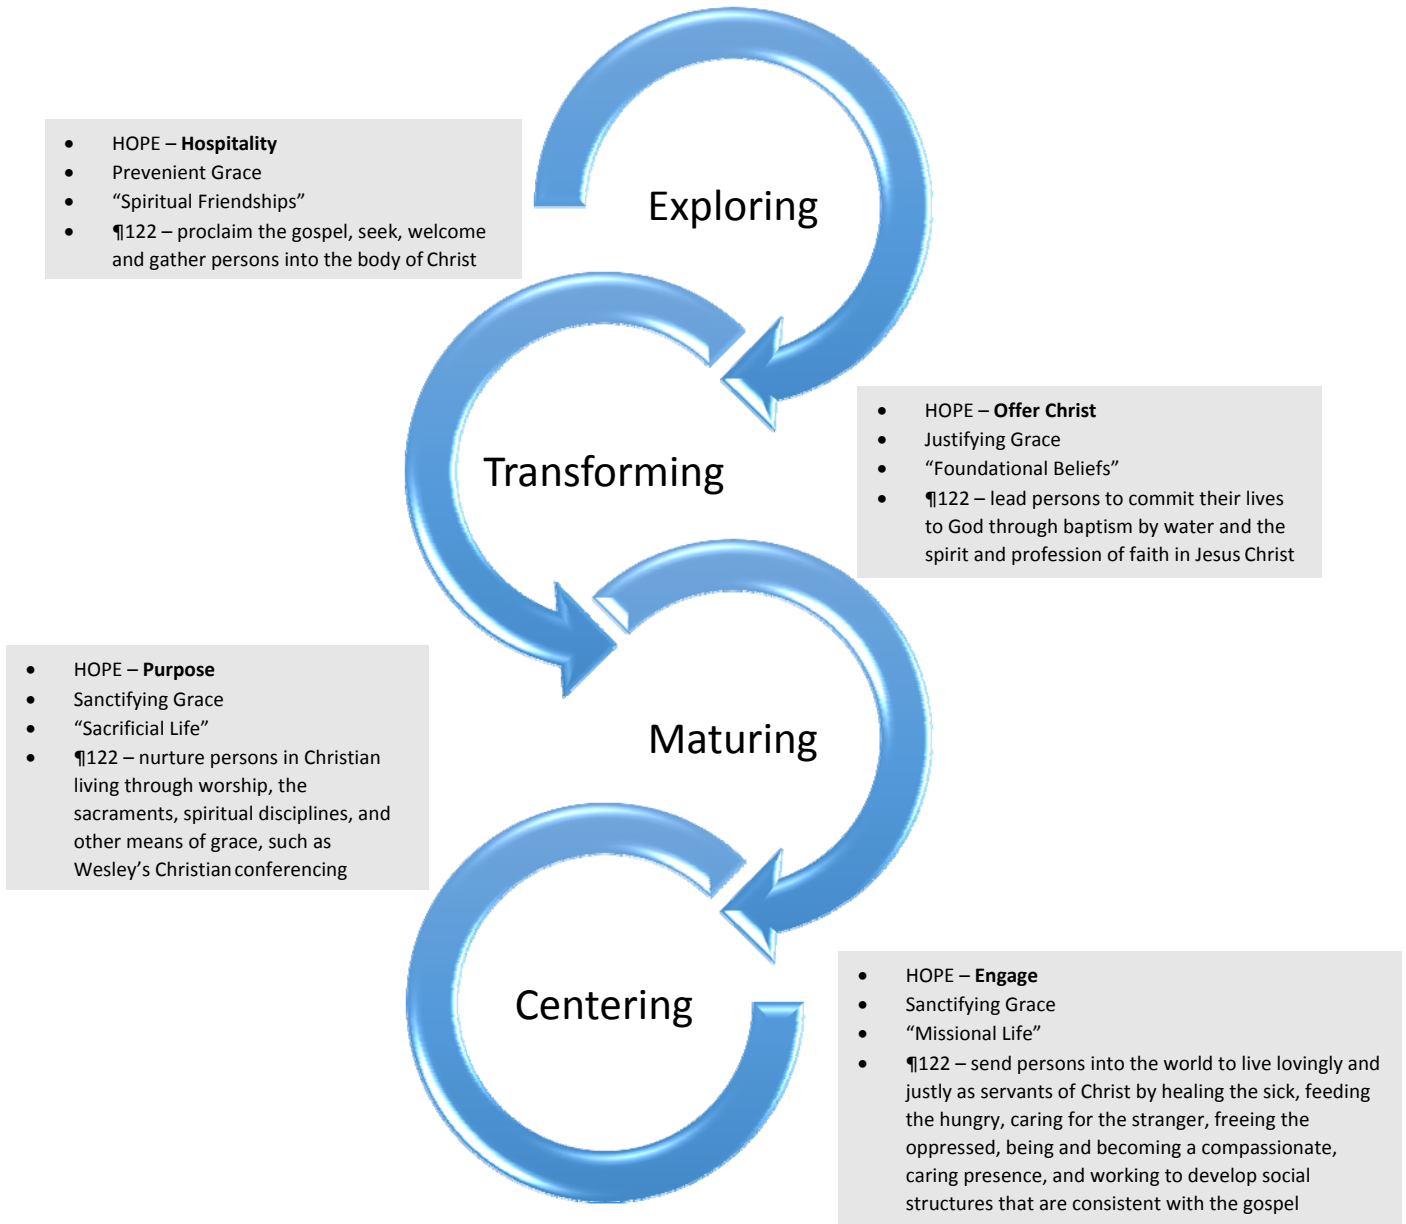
- HOPE – **Hospitality**
- Prevenient Grace
- “Spiritual Friendships”
- ¶122 – proclaim the gospel, seek, welcome and gather persons into the body of Christ

Exploring

Transforming

- HOPE – **Offer Christ**
- Justifying Grace
- “Foundational Beliefs”
- ¶122 – lead persons to commit their lives to God through baptism by water and the spirit and profession of faith in Jesus Christ

- HOPE – **Purpose**
- Sanctifying Grace
- “Sacrificial Life”
- ¶122 – nurture persons in Christian living through worship, the sacraments, spiritual disciplines, and other means of grace, such as Wesley’s Christian conferencing

Maturing

Centering

- HOPE – **Engage**
- Sanctifying Grace
- “Missional Life”
- ¶122 – send persons into the world to live lovingly and justly as servants of Christ by healing the sick, feeding the hungry, caring for the stranger, freeing the oppressed, being and becoming a compassionate, caring presence, and working to develop social structures that are consistent with the gospel